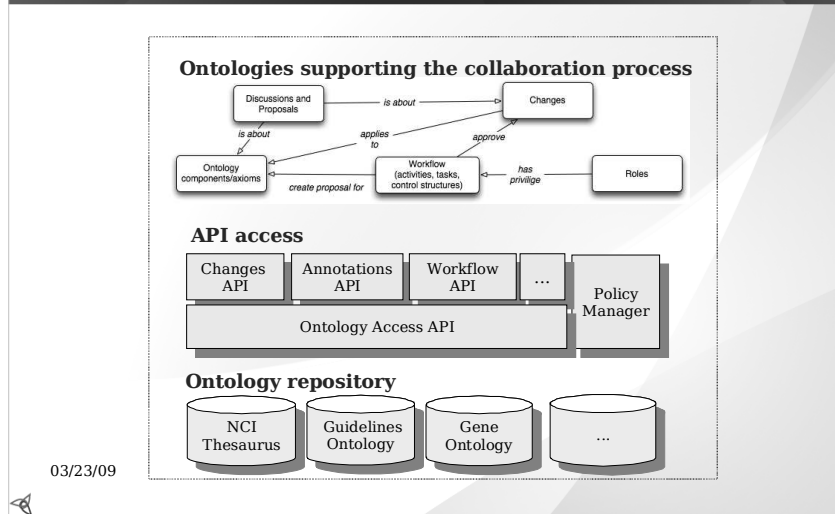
Ontologies supporting the collaboration process

Discussions and Proposals

is about

Changes

is about

applies to

approve

Ontology components/axioms

Workflow (activities, tasks, control structures)

has privilige

Roles

create proposal for

API access

Changes API

Annotations API

Workflow API

...

Policy Manager

Ontology Access API

Ontology repository

NCI Thesaurus

Guidelines Ontology

Gene Ontology

...

03/23/09